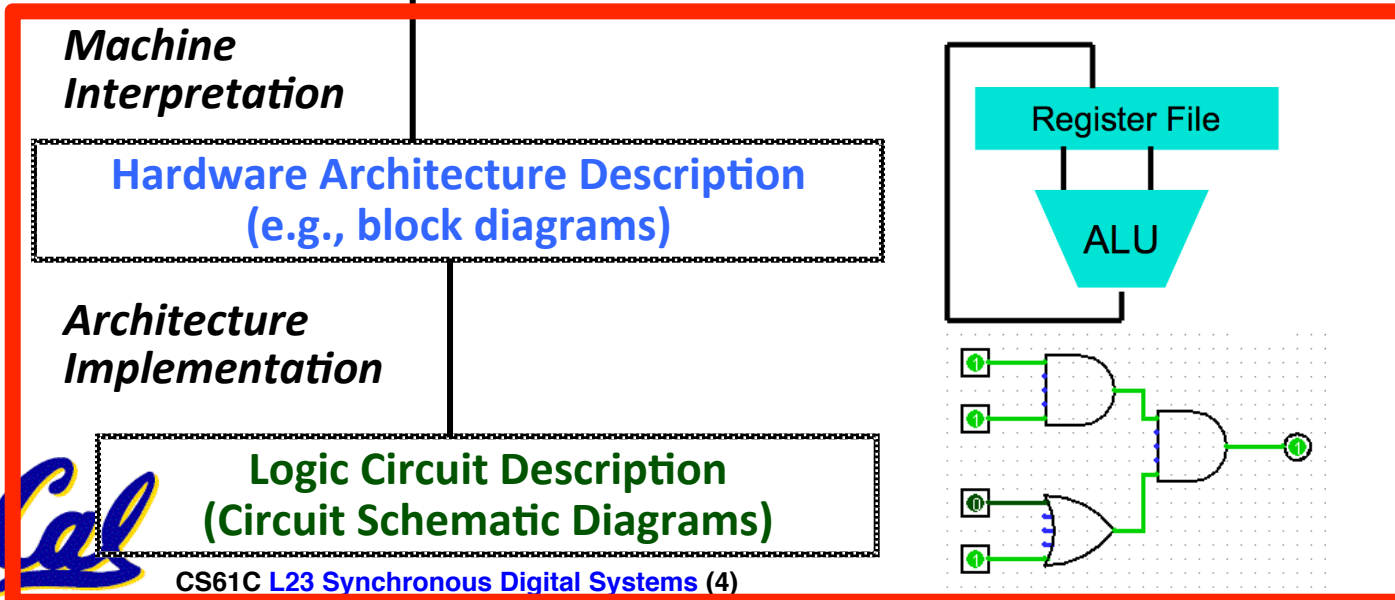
Machine Interpretation

Hardware Architecture Description (e.g., block diagrams)

Architecture Implementation

Logic Circuit Description (Circuit Schematic Diagrams)

Register File

ALU

1
1
0
1
1

Cal

CS61C L23 Synchronous Digital Systems (4)